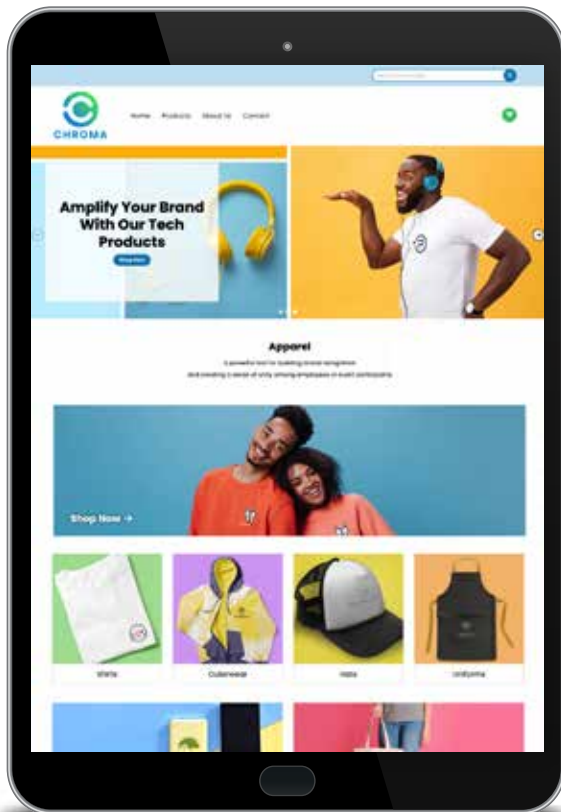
CHROMA

Home Products About Us Contact

Amplify Your Brand With Our Tech Products

Shop Now

Apparel

A powerful tool for building brand recognition and creating a sense of unity among employees or event participants.

Shop Now →

Shirts

Outerwear

Hats

Uniforms